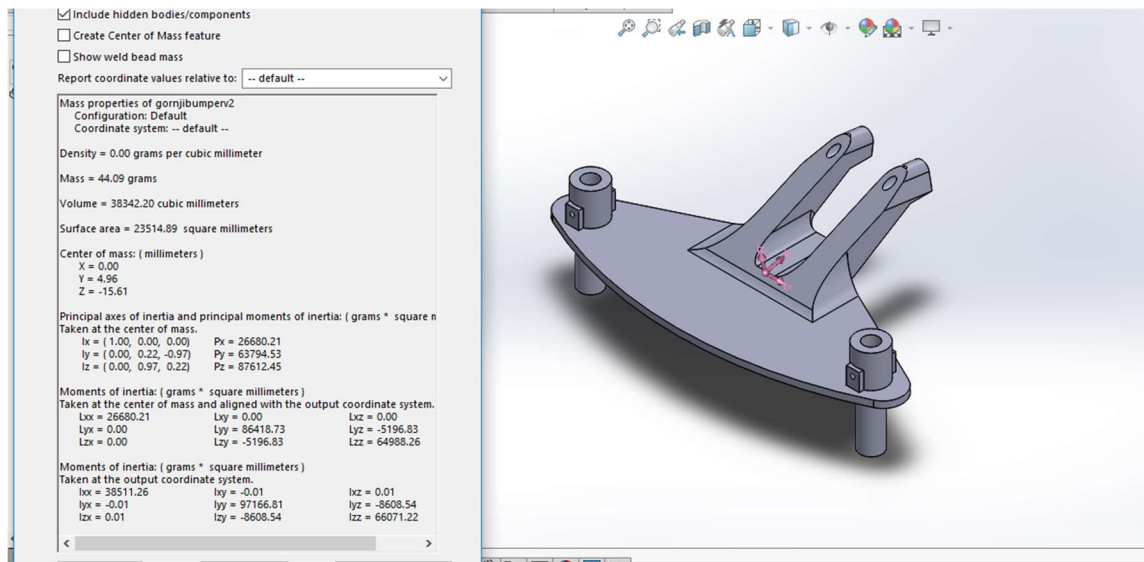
Include hidden bodies/components

Create Center of Mass feature

Show weld bead mass

Report coordinate values relative to: -- default --

Mass properties of gornjibumperv2
Configuration: Default
Coordinate system: -- default --

Density = 0.00 grams per cubic millimeter

Mass = 44.09 grams

Volume = 38342.20 cubic millimeters

Surface area = 23514.89 square millimeters

Center of mass: ( millimeters )
X = 0.00
Y = 4.96
Z = -15.61

Principal axes of inertia and principal moments of inertia: ( grams * square m
Taken at the center of mass.
Ix = ( 1.00, 0.00, 0.00) Px = 26680.21
Iy = ( 0.00, 0.22, -0.97) Py = 63794.53
Iz = ( 0.00, 0.97, 0.22) Pz = 87612.45

Moments of inertia: ( grams * square millimeters )
Taken at the center of mass and aligned with the output coordinate system.

| | | |
|---|---|---|
| Lxx = 26680.21 | Lxy = 0.00 | Lxz = 0.00 |
| Lyx = 0.00 | Lyy = 86418.73 | Lyz = -5196.83 |
| Lzx = 0.00 | Lzy = -5196.83 | Lzz = 64988.26 |

Moments of inertia: ( grams * square millimeters )
Taken at the output coordinate system.

| | | |
|---|---|---|
| Ixx = 38511.26 | Ixy = -0.01 | Ixz = 0.01 |
| Iyx = -0.01 | Iyy = 97166.81 | Iyz = -8608.54 |
| Izx = 0.01 | Izy = -8608.54 | Izz = 66071.22 |